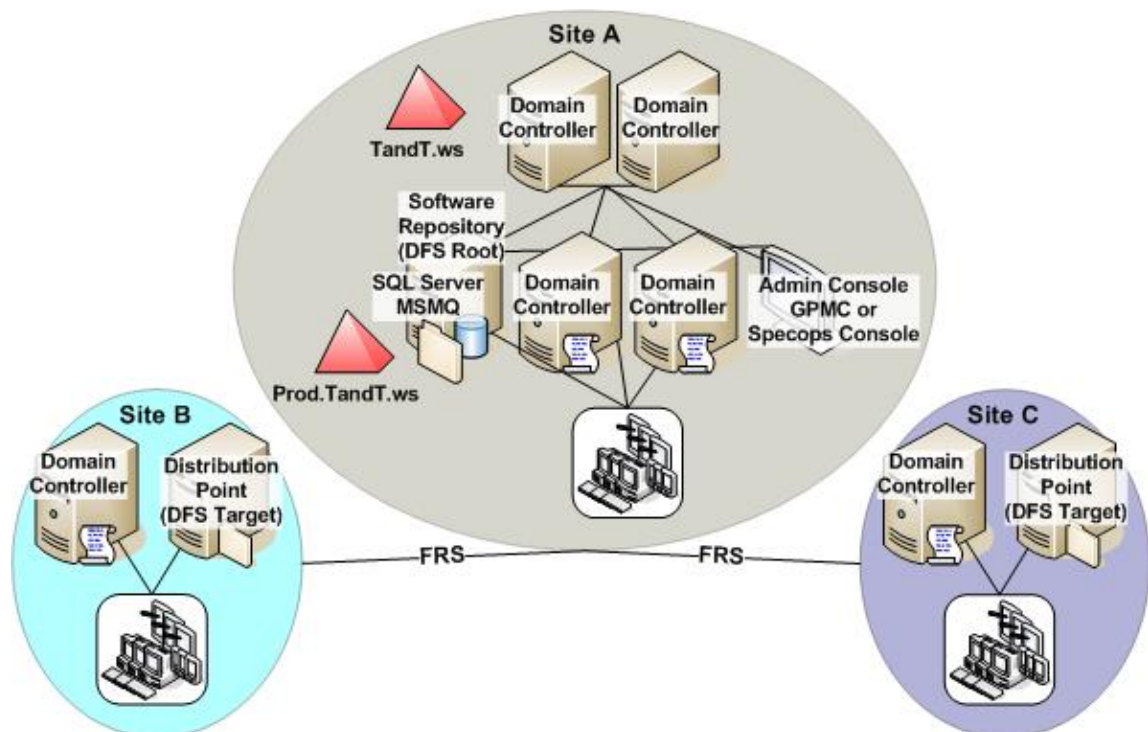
Site A

TandT.ws

Domain Controller

Domain Controller

Software Repository (DFS Root)

SQL Server MSMQ

Domain Controller

Domain Controller

Admin Console GPMC or Specops Console

Prod.TandT.ws

Site B

Domain Controller

Distribution Point (DFS Target)

FRS

FRS

Site C

Domain Controller

Distribution Point (DFS Target)